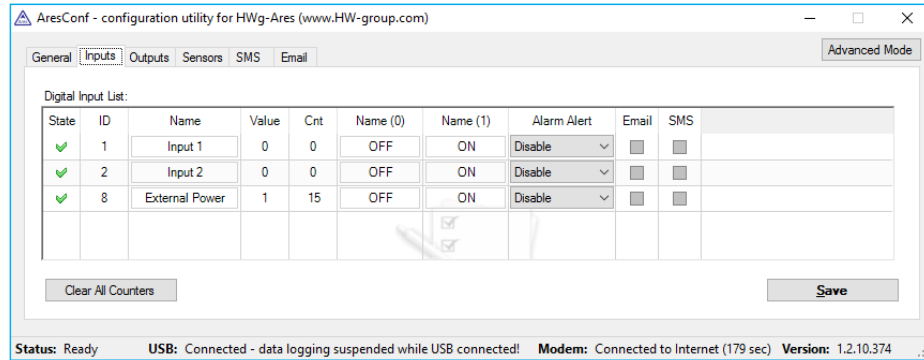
AresConf - configuration utility for HWg-Ares (www.HW-group.com)

General | Inputs | Outputs | Sensors | SMS | Email

Advanced Mode

Digital Input List:

| State | ID | Name | Value | Cnt | Name (0) | Name (1) | Alarm Alert | Email | SMS |
|---|---|---|---|---|---|---|---|---|---|
| ✓ | 1 | Input 1 | 0 | 0 | OFF | ON | Disable | | |
| ✓ | 2 | Input 2 | 0 | 0 | OFF | ON | Disable | | |
| ✓ | 8 | External Power | 1 | 15 | OFF | ON | Disable | | |

Clear All Counters

Save

Status: Ready USB: Connected - data logging suspended while USB connected! Modem: Connected to Internet (179 sec) Version: 1.2.10.374